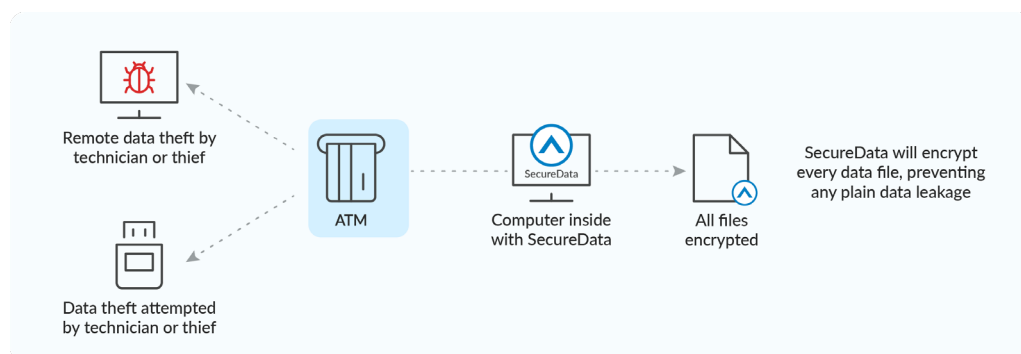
Remote data theft by technician or thief

ATM

SecureData

Computer inside with SecureData

All files encrypted

SecureData will encrypt every data file, preventing any plain data leakage

Data theft attempted by technician or thief